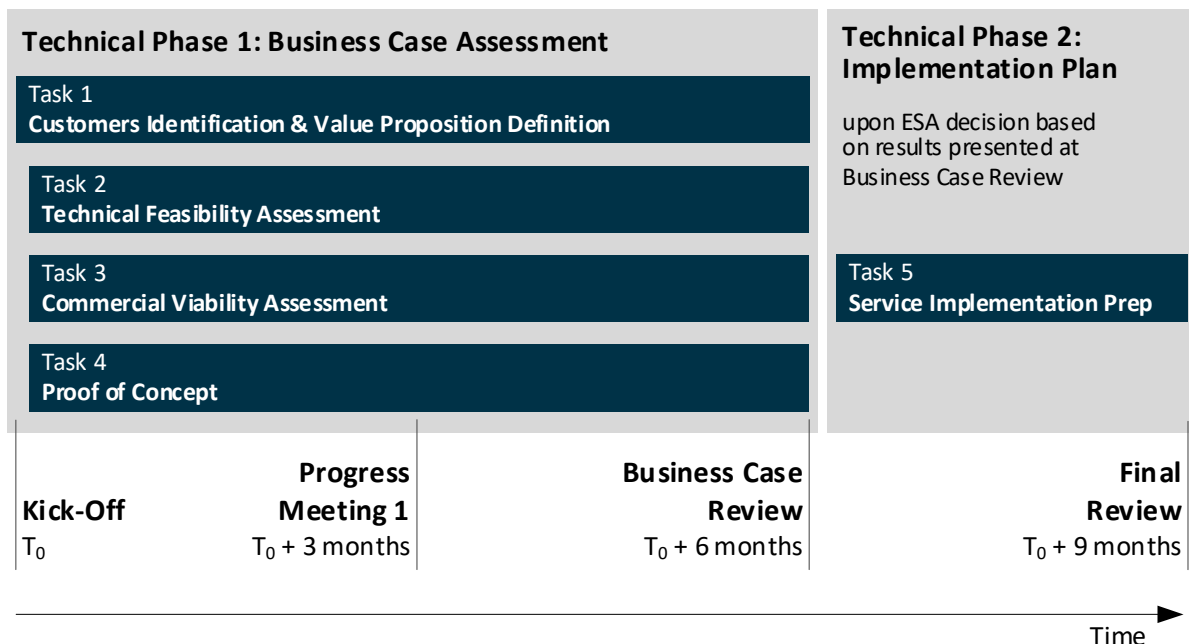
Technical Phase 1: Business Case Assessment

Task 1
Customers Identification & Value Proposition Definition

Task 2
Technical Feasibility Assessment

Task 3
Commercial Viability Assessment

Task 4
Proof of Concept

Technical Phase 2: Implementation Plan

upon ESA decision based on results presented at Business Case Review

Task 5
Service Implementation Prep

Kick-Off
$T_0$

Progress Meeting 1
$T_0$ + 3 months

Business Case Review
$T_0$ + 6 months

Final Review
$T_0$ + 9 months

Time